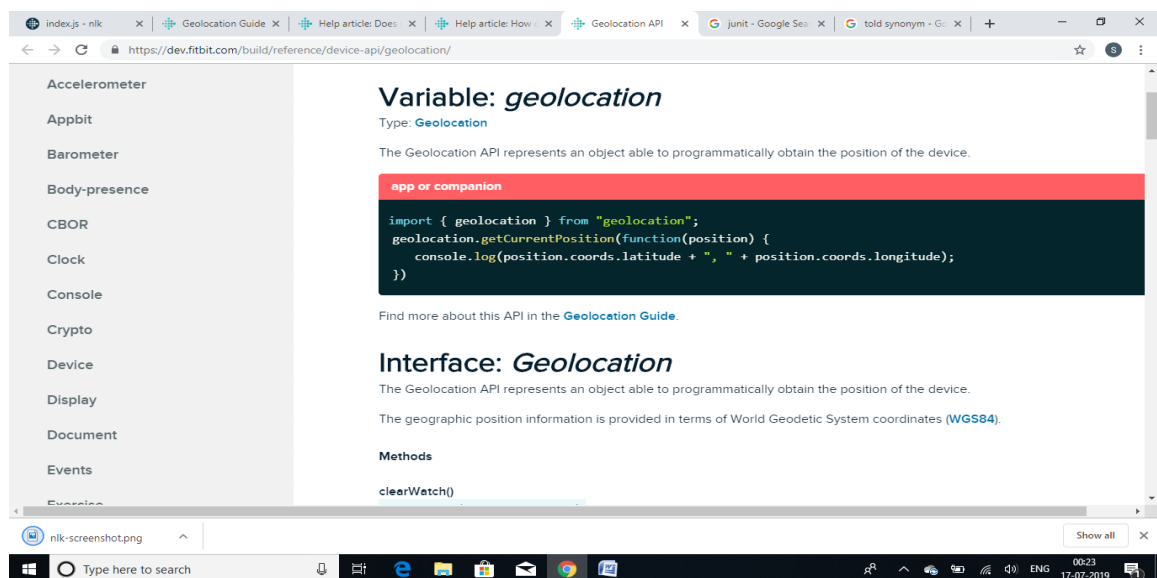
index.js - nlk | Geolocation Guide | Help article: Does | Help article: How | Geolocation API | junit - Google Sea | told synonym - Go

https://dev.fitbit.com/build/reference/device-api/geolocation/

Accelerometer
Appbit
Barometer
Body-presence
CBOR
Clock
Console
Crypto
Device
Display
Document
Events
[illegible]

Variable: *geolocation*

Type: Geolocation

The Geolocation API represents an object able to programmatically obtain the position of the device.

app or companion

```
import { geolocation } from "geolocation";
geolocation.getCurrentPosition(function(position) {
   console.log(position.coords.latitude + ", " + position.coords.longitude);
})
```

Find more about this API in the Geolocation Guide.

Interface: *Geolocation*

The Geolocation API represents an object able to programmatically obtain the position of the device.

The geographic position information is provided in terms of World Geodetic System coordinates (WGS84).

Methods

clearWatch()

nlk-screenshot.png

Show all

Type here to search

ENG 00:23 17-07-2019